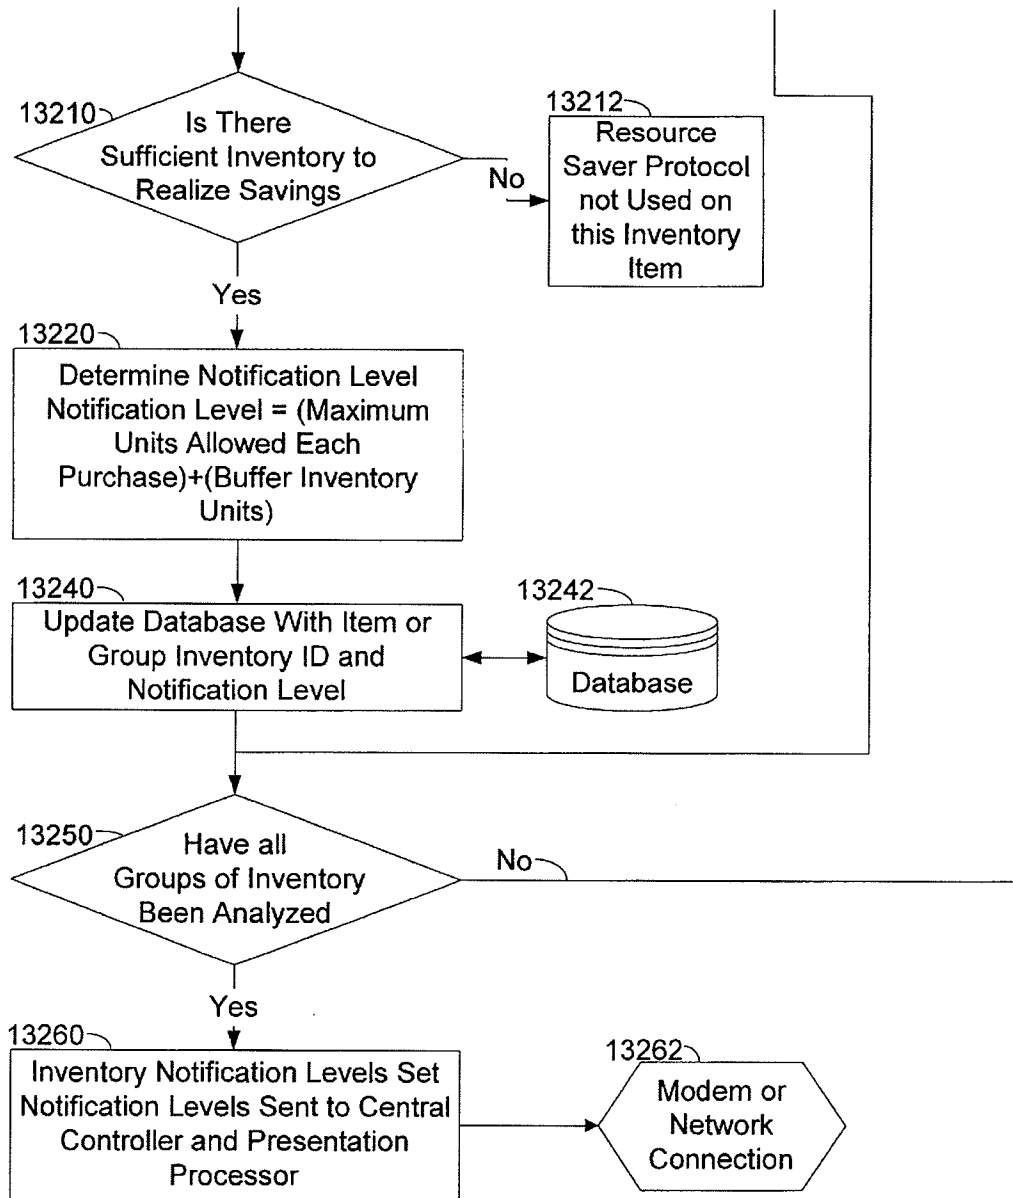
13210
Is There Sufficient Inventory to Realize Savings

No

13212
Resource Saver Protocol not Used on this Inventory Item

Yes

13220
Determine Notification Level Notification Level = (Maximum Units Allowed Each Purchase)+(Buffer Inventory Units)

13240
Update Database With Item or Group Inventory ID and Notification Level

13242
Database

13250
Have all Groups of Inventory Been Analyzed

No

Yes

13260
Inventory Notification Levels Set Notification Levels Sent to Central Controller and Presentation Processor

13262
Modem or Network Connection